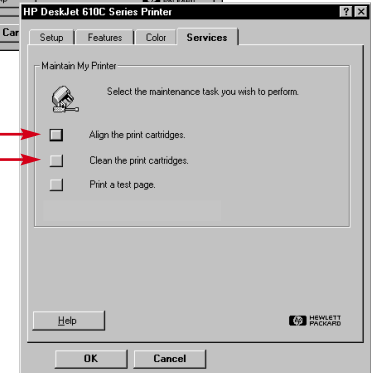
HP DeskJet 610C Series Printer

? X

Car

Setup Features Color Services

Maintain My Printer

Select the maintenance task you wish to perform.

Align the print cartridges.

Clean the print cartridges.

Print a test page.

Help

HEWLETT PACKARD

OK Cancel